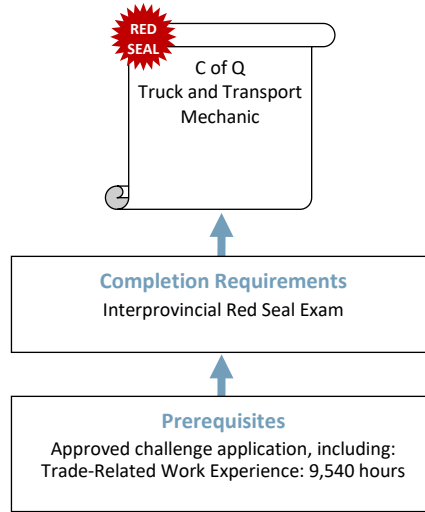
RED SEAL

C of Q
Truck and Transport Mechanic

Completion Requirements
Interprovincial Red Seal Exam

Prerequisites
Approved challenge application, including:
Trade-Related Work Experience: 9,540 hours